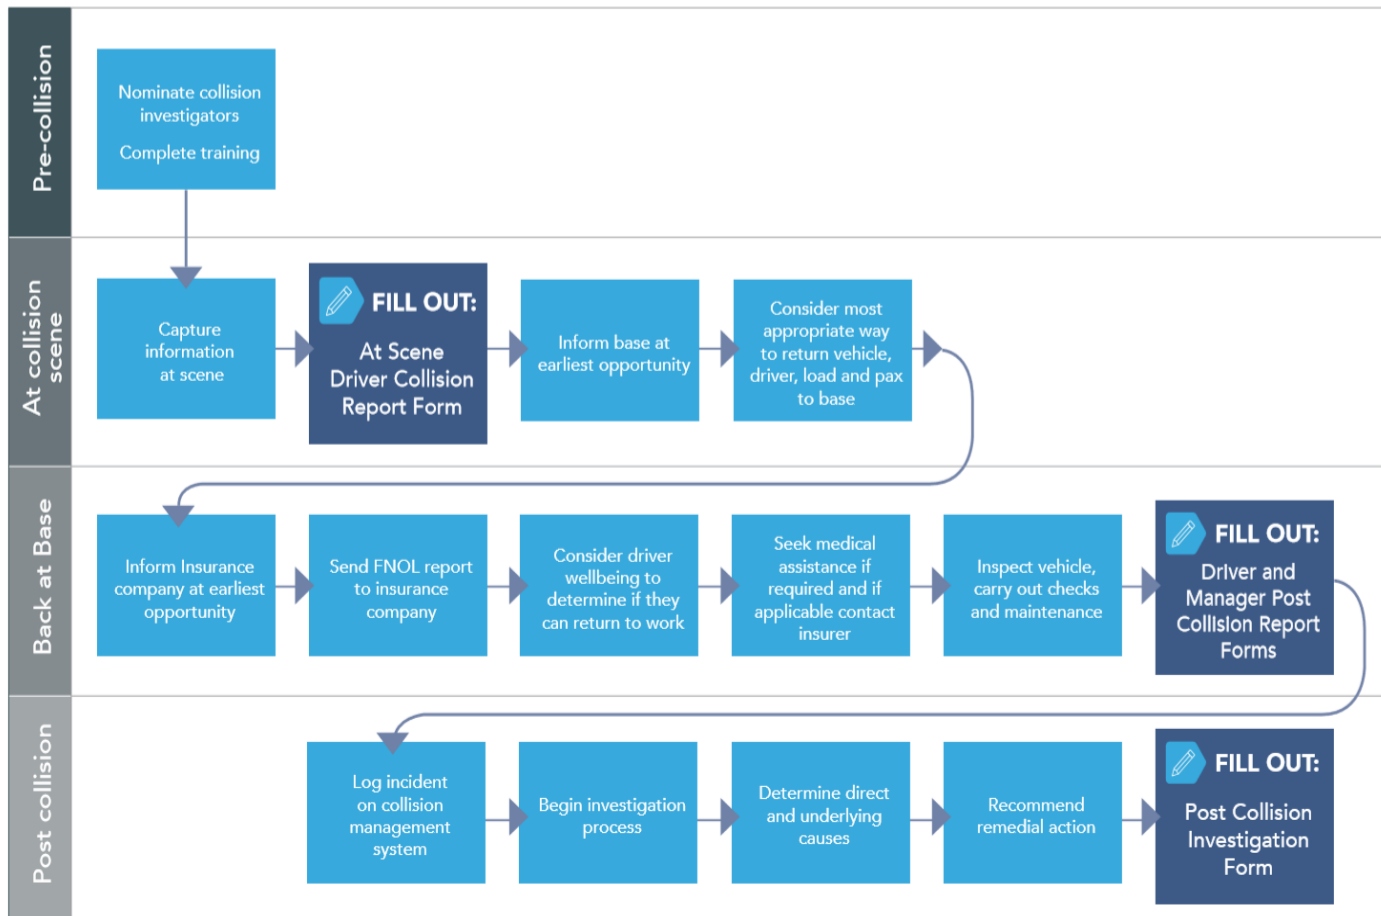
Pre-collision

Nominate collision investigators

Complete training

At collision scene

Capture information at scene

FILL OUT:
At Scene Driver Collision Report Form

Inform base at earliest opportunity

Consider most appropriate way to return vehicle, driver, load and pax to base

Back at Base

Inform Insurance company at earliest opportunity

Send FNOL report to insurance company

Consider driver wellbeing to determine if they can return to work

Seek medical assistance if required and if applicable contact insurer

Inspect vehicle, carry out checks and maintenance

FILL OUT:
Driver and Manager Post Collision Report Forms

Post collision

Log incident on collision management system

Begin investigation process

Determine direct and underlying causes

Recommend remedial action

FILL OUT:
Post Collision Investigation Form